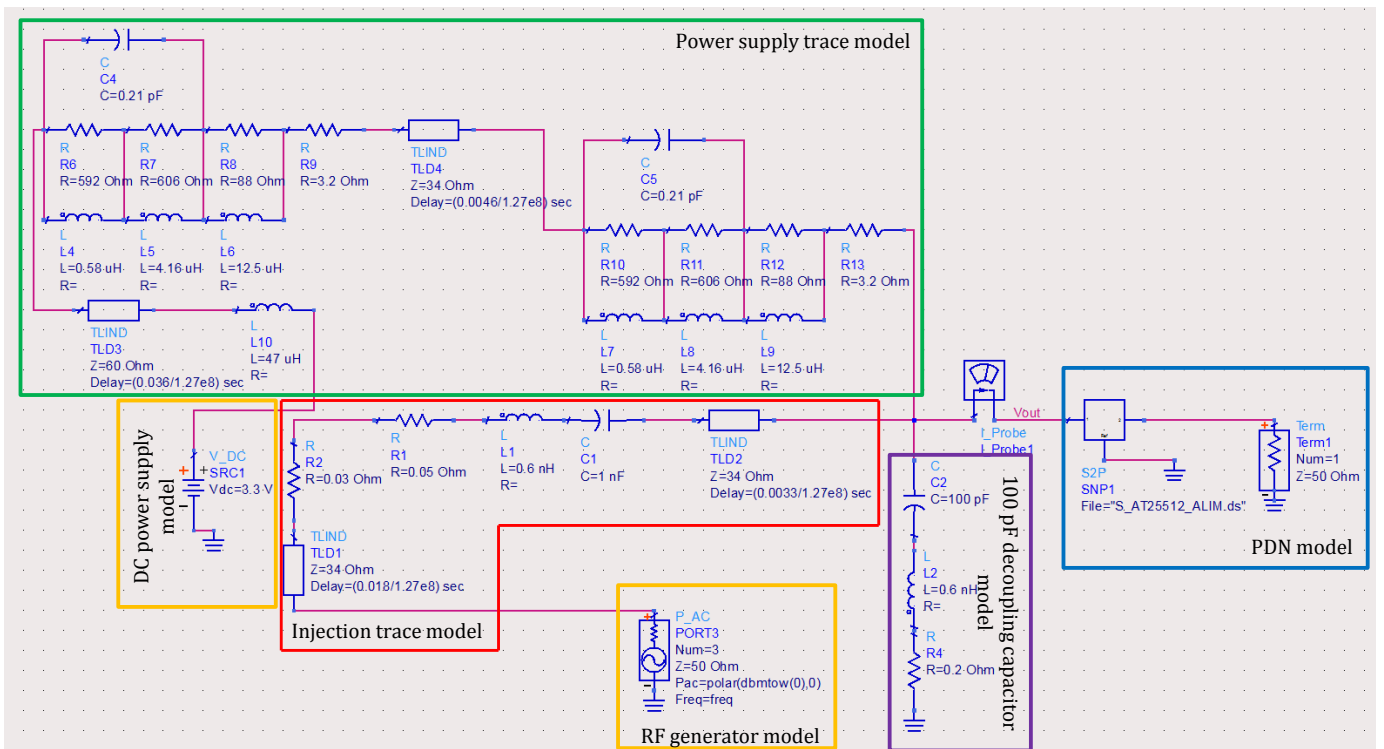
Power supply trace model

C
C4
C=0.21 pF

R
R6
R=592 Ohm

R
R7
R=606 Ohm

R
R8
R=88 Ohm

R
R9
R=3.2 Ohm

TLIND
TLD4
Z=34 Ohm
Delay=(0.0046/1.27e8) sec

L
L4
L=0.58 uH
R=

L
L5
L=4.16 uH
R=

L
L6
L=12.5 uH
R=

C
C5
C=0.21 pF

R
R10
R=592 Ohm

R
R11
R=606 Ohm

R
R12
R=88 Ohm

R
R13
R=3.2 Ohm

L
L7
L=0.58 uH
R=

L
L8
L=4.16 uH
R=

L
L9
L=12.5 uH
R=

TLIND
TLD3
Z=60 Ohm
Delay=(0.036/1.27e8) sec

L
L10
L=47 uH
R=

DC power supply model

V_DC
SRC1
Vdc=3.3 V

R
R2
R=0.03 Ohm

R
R1
R=0.05 Ohm

L
L1
L=0.6 nH
R=

C
C1
C=1 nF

TLIND
TLD2
Z=34 Ohm
Delay=(0.0033/1.27e8) sec

TLIND
TLD1
Z=34 Ohm
Delay=(0.018/1.27e8) sec

Injection trace model

I_Probe
I_Probe1

Vout

C
C2
C=100 pF

L
L2
L=0.6 nH
R=

R
R4
R=0.2 Ohm

100 pF decoupling capacitor model

S2P
SNP1
File="S_AT25512_ALIM.ds"

Term
Term1
Num=1
Z=50 Ohm

PDN model

P_AC
PORT3
Num=3
Z=50 Ohm
Pac=polar(dbmtow(0),0)
Freq=freq

RF generator model